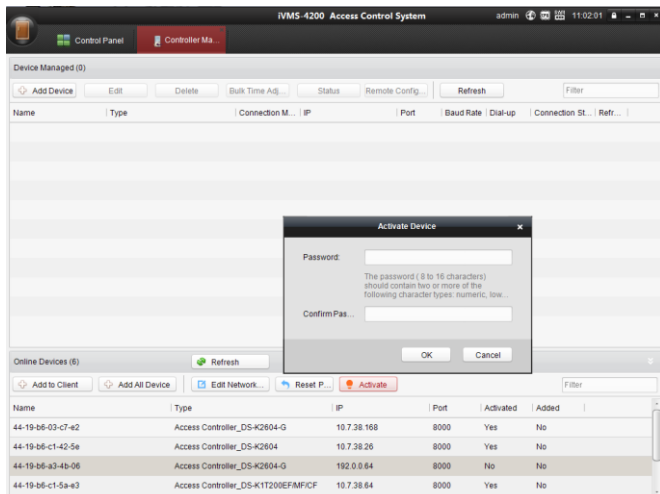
iVMS-4200 Access Control System

admin 11:02:01

Control Panel

Controller Ma...

Device Managed (0)

Add Device

Edit

Delete

Bulk Time Adj...

Status

Remote Config...

Refresh

Filter

| Name | Type | Connection M... | IP | Port | Baud Rate | Dial-up | Connection St... | Refr... |
|---|---|---|---|---|---|---|---|---|

Activate Device

Password:

The password ( 8 to 16 characters) should contain two or more of the following character types: numeric, low...

Confirm Pas...

OK

Cancel

Online Devices (6)

Refresh

Add to Client

Add All Device

Edit Network...

Reset P...

Activate

Filter

| Name | Type | IP | Port | Activated | Added |
|---|---|---|---|---|---|
| 44-19-b6-03-c7-e2 | Access Controller_DS-K2604-G | 10.7.38.168 | 8000 | Yes | No |
| 44-19-b6-c1-42-5e | Access Controller_DS-K2604 | 10.7.38.26 | 8000 | Yes | No |
| 44-19-b6-a3-4b-06 | Access Controller_DS-K2604-G | 192.0.0.64 | 8000 | No | No |
| 44-19-b6-c1-5a-e3 | Access Controller_DS-K1T200EF/MF/CF | 10.7.38.64 | 8000 | Yes | No |